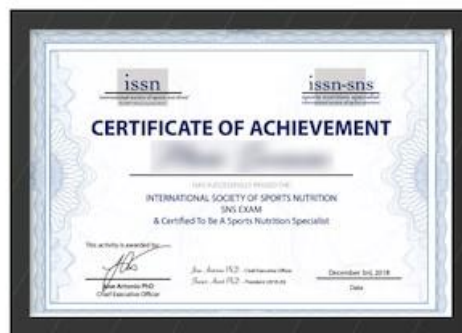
issn
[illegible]

issn-sns
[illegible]

CERTIFICATE OF ACHIEVEMENT

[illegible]

HAS SUCCESSFULLY PASSED THE

INTERNATIONAL SOCIETY OF SPORTS NUTRITION
SNS EXAM
& Certified To Be A Sports Nutrition Specialist

This activity is awarded by
Jose Antonio PhD
Chief Executive Officer

Jose Antonio PhD - Chief Executive Officer
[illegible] PhD - President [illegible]

December 3rd, 2018
Date